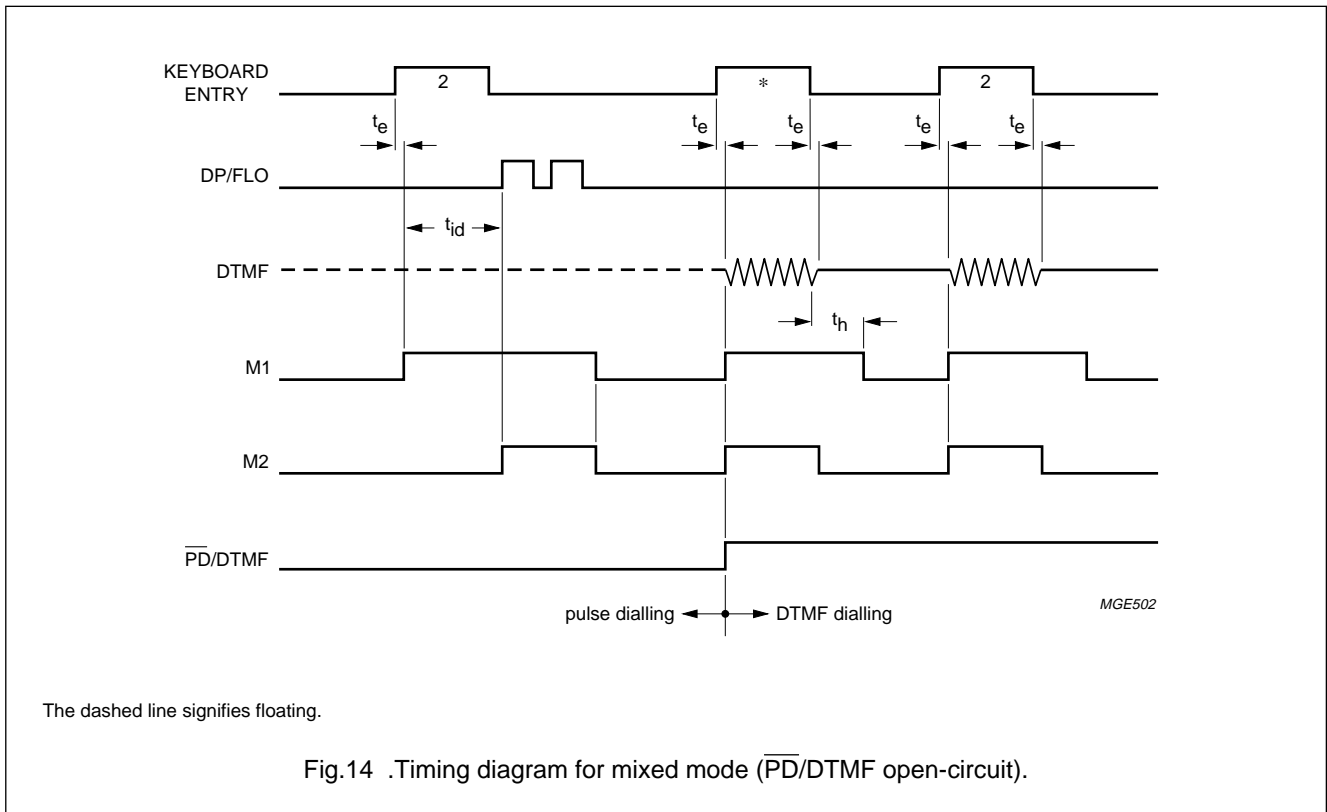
KEYBOARD ENTRY

2

*

2

$t_e$

$t_e$

$t_e$

$t_e$

$t_e$

DP/FLO

$t_{id}$

DTMF

$t_h$

M1

M2

$\overline{PD}$/DTMF

pulse dialling

DTMF dialling

MGE502

The dashed line signifies floating.

Fig.14 .Timing diagram for mixed mode ($\overline{PD}$/DTMF open-circuit).